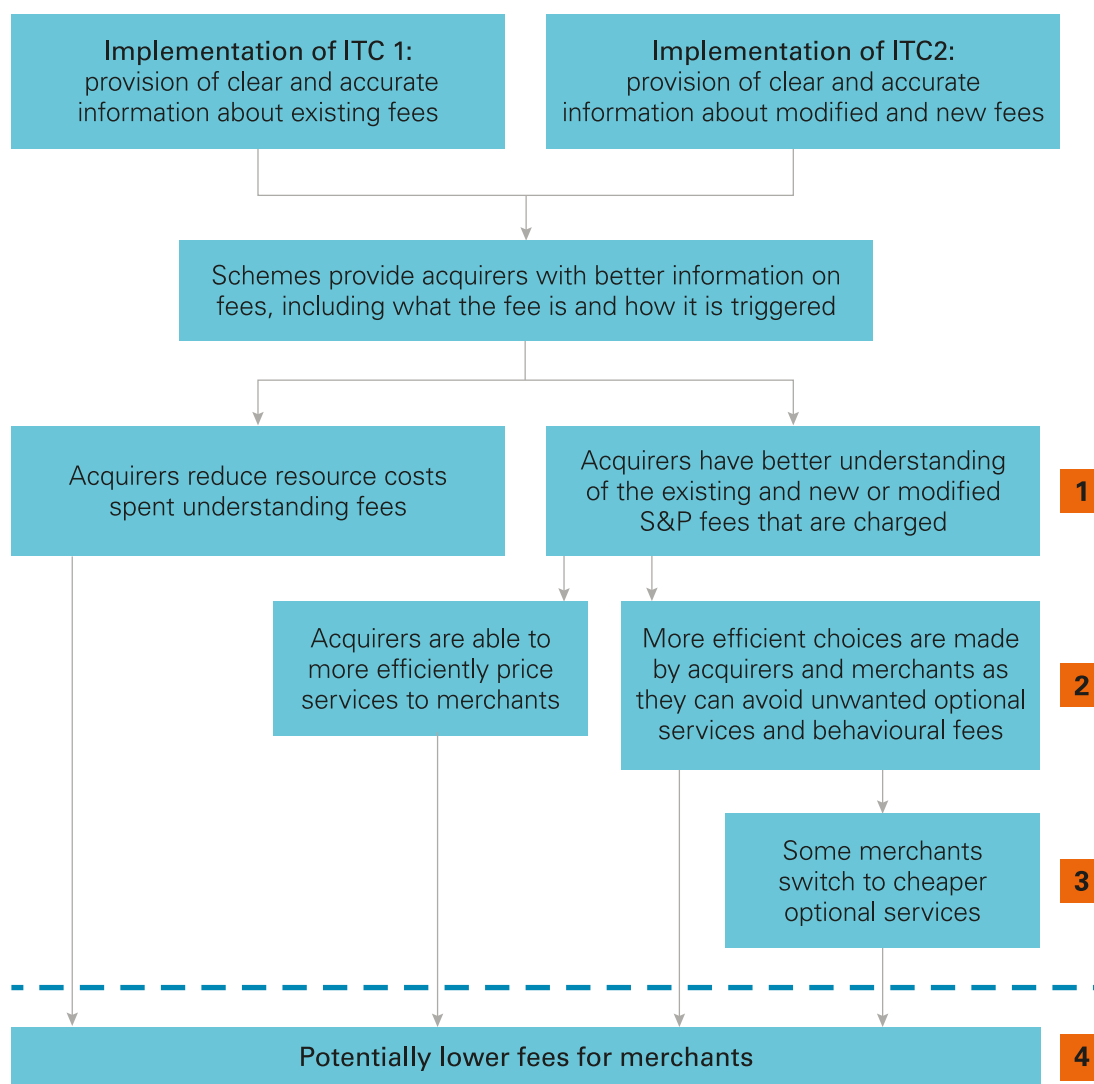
Implementation of ITC 1:
provision of clear and accurate information about existing fees

Implementation of ITC2:
provision of clear and accurate information about modified and new fees

Schemes provide acquirers with better information on fees, including what the fee is and how it is triggered

Acquirers reduce resource costs spent understanding fees

Acquirers have better understanding of the existing and new or modified S&P fees that are charged

1

Acquirers are able to more efficiently price services to merchants

More efficient choices are made by acquirers and merchants as they can avoid unwanted optional services and behavioural fees

2

Some merchants switch to cheaper optional services

3

Potentially lower fees for merchants

4